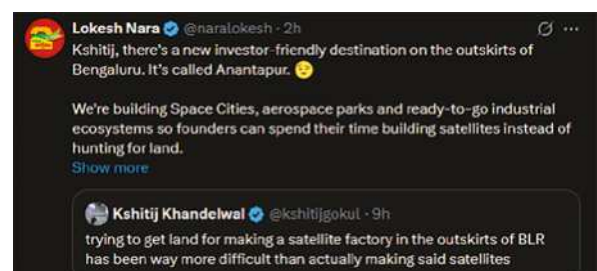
Lokesh Nara @naralokesh · 2h

Kshitij, there's a new investor-friendly destination on the outskirts of Bengaluru. It's called Anantapur. 😉

We're building Space Cities, aerospace parks and ready-to-go industrial ecosystems so founders can spend their time building satellites instead of hunting for land.
Show more

Kshitij Khandelwal @kshitijgokul · 9h
trying to get land for making a satellite factory in the outskirts of BLR has been way more difficult than actually making said satellites